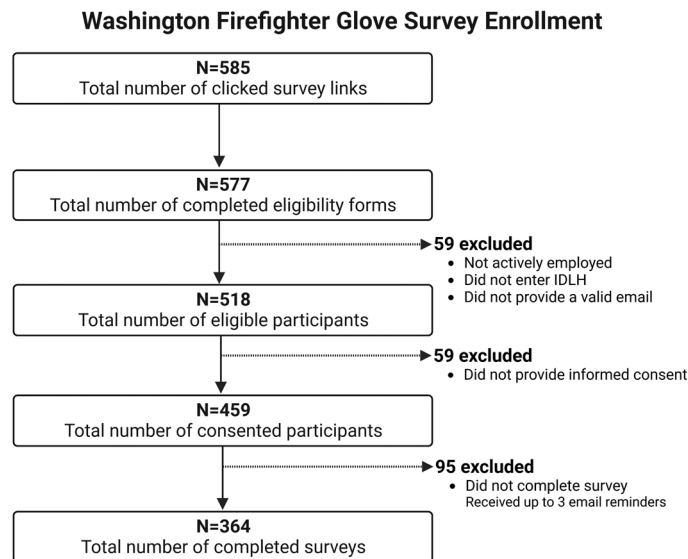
Washington Firefighter Glove Survey Enrollment

N=585
Total number of clicked survey links

N=577
Total number of completed eligibility forms

59 excluded
• Not actively employed
• Did not enter IDLH
• Did not provide a valid email

N=518
Total number of eligible participants

59 excluded
• Did not provide informed consent

N=459
Total number of consented participants

95 excluded
• Did not complete survey
Received up to 3 email reminders

N=364
Total number of completed surveys